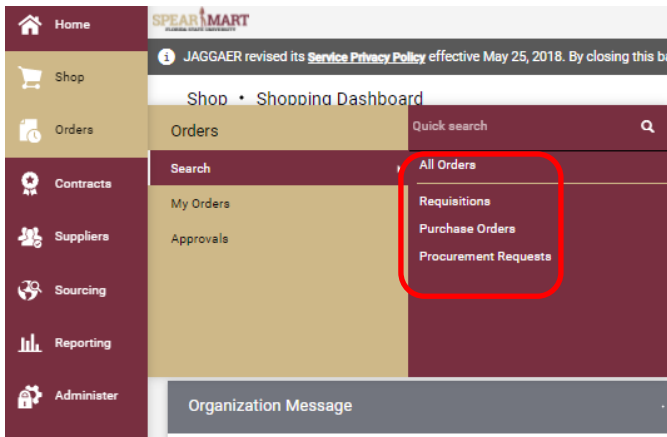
Home
Shop
Orders
Contracts
Suppliers
Sourcing
Reporting
Administer

SPEARMART
FLORIDA STATE UNIVERSITY

JAGGAER revised its Service Privacy Policy effective May 25, 2018. By closing this b

Shop • Shopping Dashboard

Orders
Search
My Orders
Approvals

Quick search
All Orders
Requisitions
Purchase Orders
Procurement Requests

Organization Message